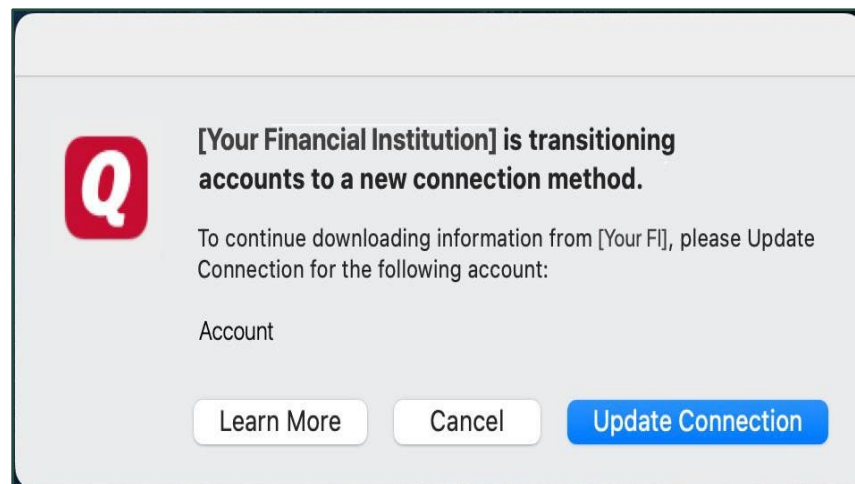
Q

[Your Financial Institution] is transitioning accounts to a new connection method.

To continue downloading information from [Your FI], please Update Connection for the following account:

Account

Learn More

Cancel

Update Connection